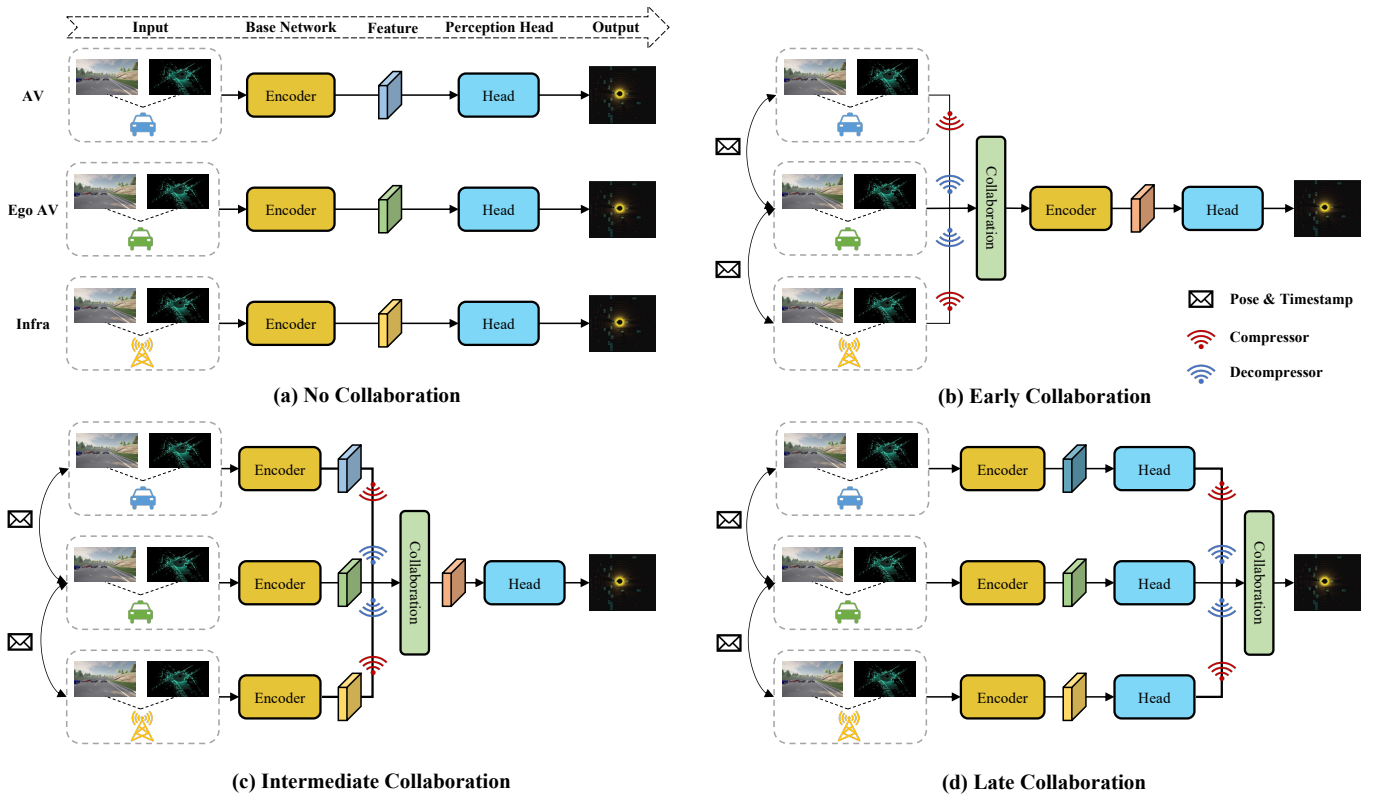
Input Base Network Feature Perception Head Output

AV
Encoder
Head

Ego AV
Encoder
Head

Infra
Encoder
Head

(a) No Collaboration

Collaboration
Encoder
Head

Pose & Timestamp
Compressor
Decompressor

(b) Early Collaboration

Encoder
Encoder
Encoder
Collaboration
Head

(c) Intermediate Collaboration

Encoder
Head
Encoder
Head
Encoder
Head
Collaboration

(d) Late Collaboration